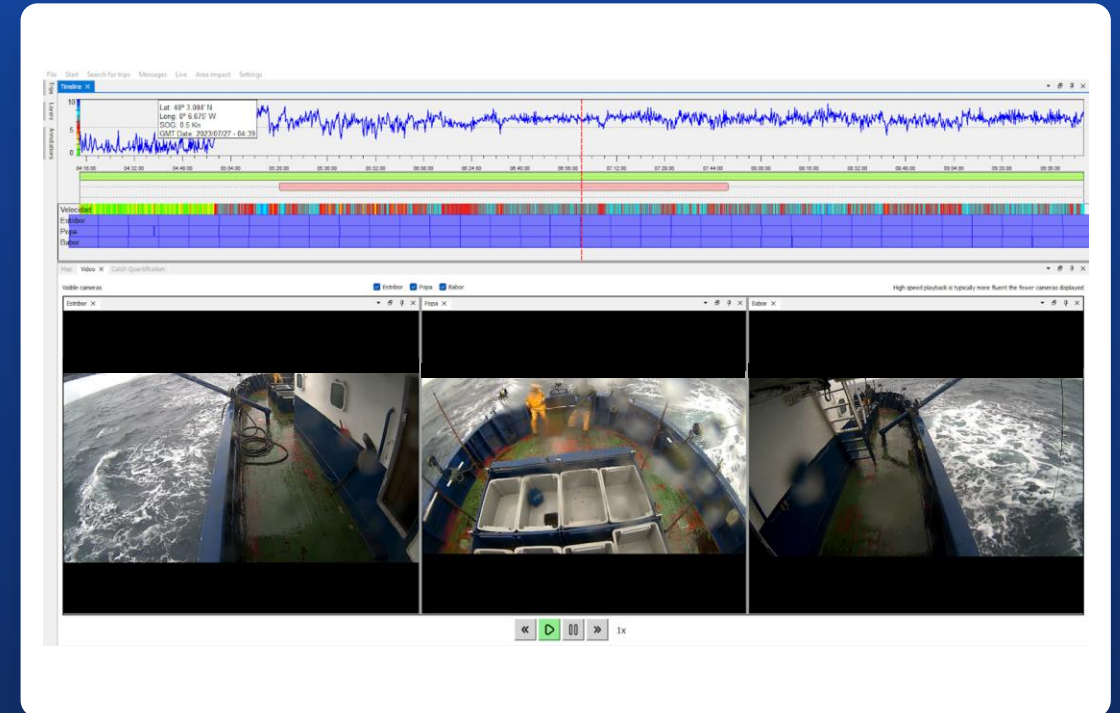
File Start Search for trips Messages Live Area impact Settings

Trips Layers Annotations

Timeline ×

10
5
0

Lat: 48° 3.084' N
Long: 8° 6.675' W
SOG: 8.5 Kn
GMT Date: 2023/07/27 - 04:39

04:16:00 04:32:00 04:48:00 05:04:00 05:20:00 05:36:00 05:52:00 06:08:00 06:24:00 06:40:00 06:56:00 07:12:00 07:28:00 07:44:00 08:00:00 08:16:00 08:32:00 08:48:00 09:04:00 09:20:00 09:36:00

Velocidad
Estribor
Popa
Babor

Map Video × Catch Quantification

Visible cameras
Estribor Popa Babor
High speed playback is typically more fluent the fewer cameras displayed

Estribor ×
Popa ×
Babor ×

1x